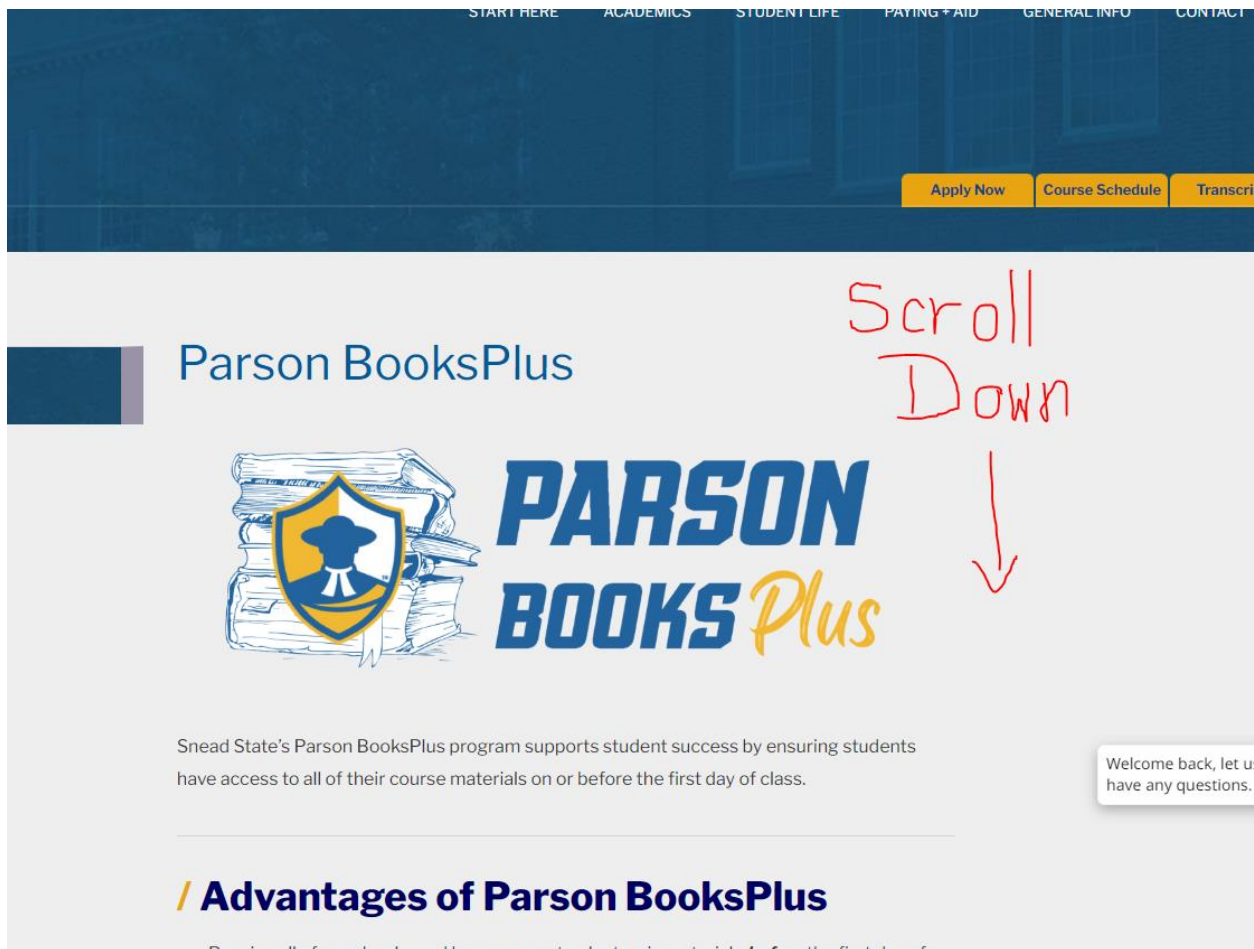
START HERE ACADEMICS STUDENT LIFE PAYING + AID GENERAL INFO CONTACT

Apply Now Course Schedule Transcri

Scroll Down

Parson BooksPlus

PARSON BOOKS Plus

Snead State's Parson BooksPlus program supports student success by ensuring students have access to all of their course materials on or before the first day of class.

Welcome back, let u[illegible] have any questions.

/ Advantages of Parson BooksPlus

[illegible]